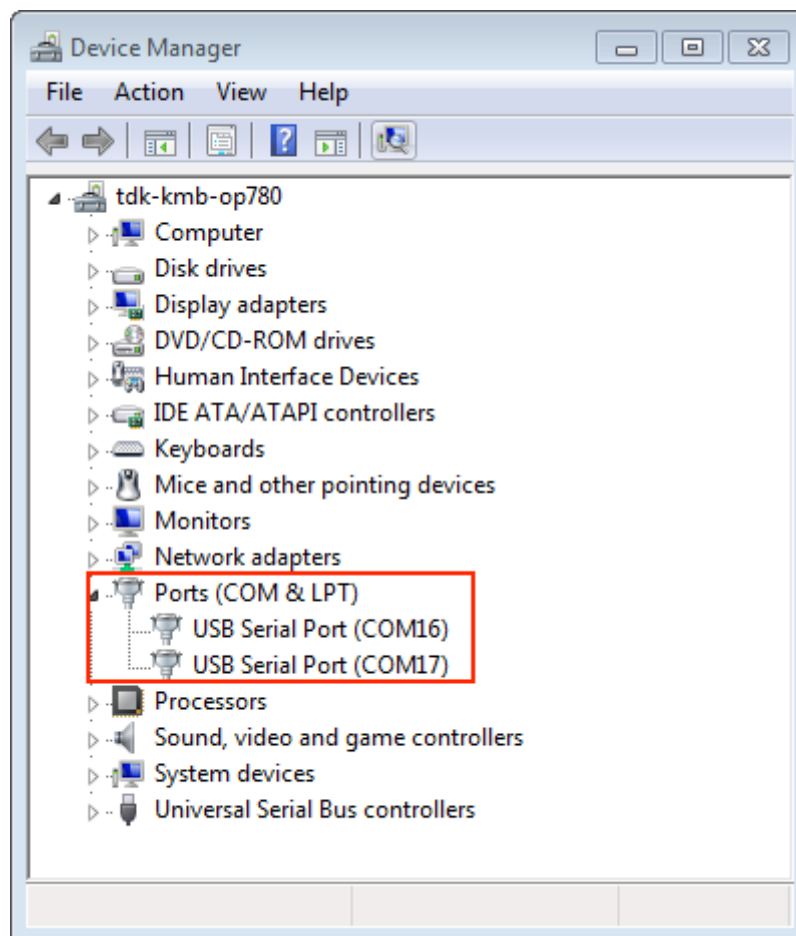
Device Manager

File Action View Help

tdk-kmb-op780
Computer
Disk drives
Display adapters
DVD/CD-ROM drives
Human Interface Devices
IDE ATA/ATAPI controllers
Keyboards
Mice and other pointing devices
Monitors
Network adapters
Ports (COM & LPT)
USB Serial Port (COM16)
USB Serial Port (COM17)
Processors
Sound, video and game controllers
System devices
Universal Serial Bus controllers